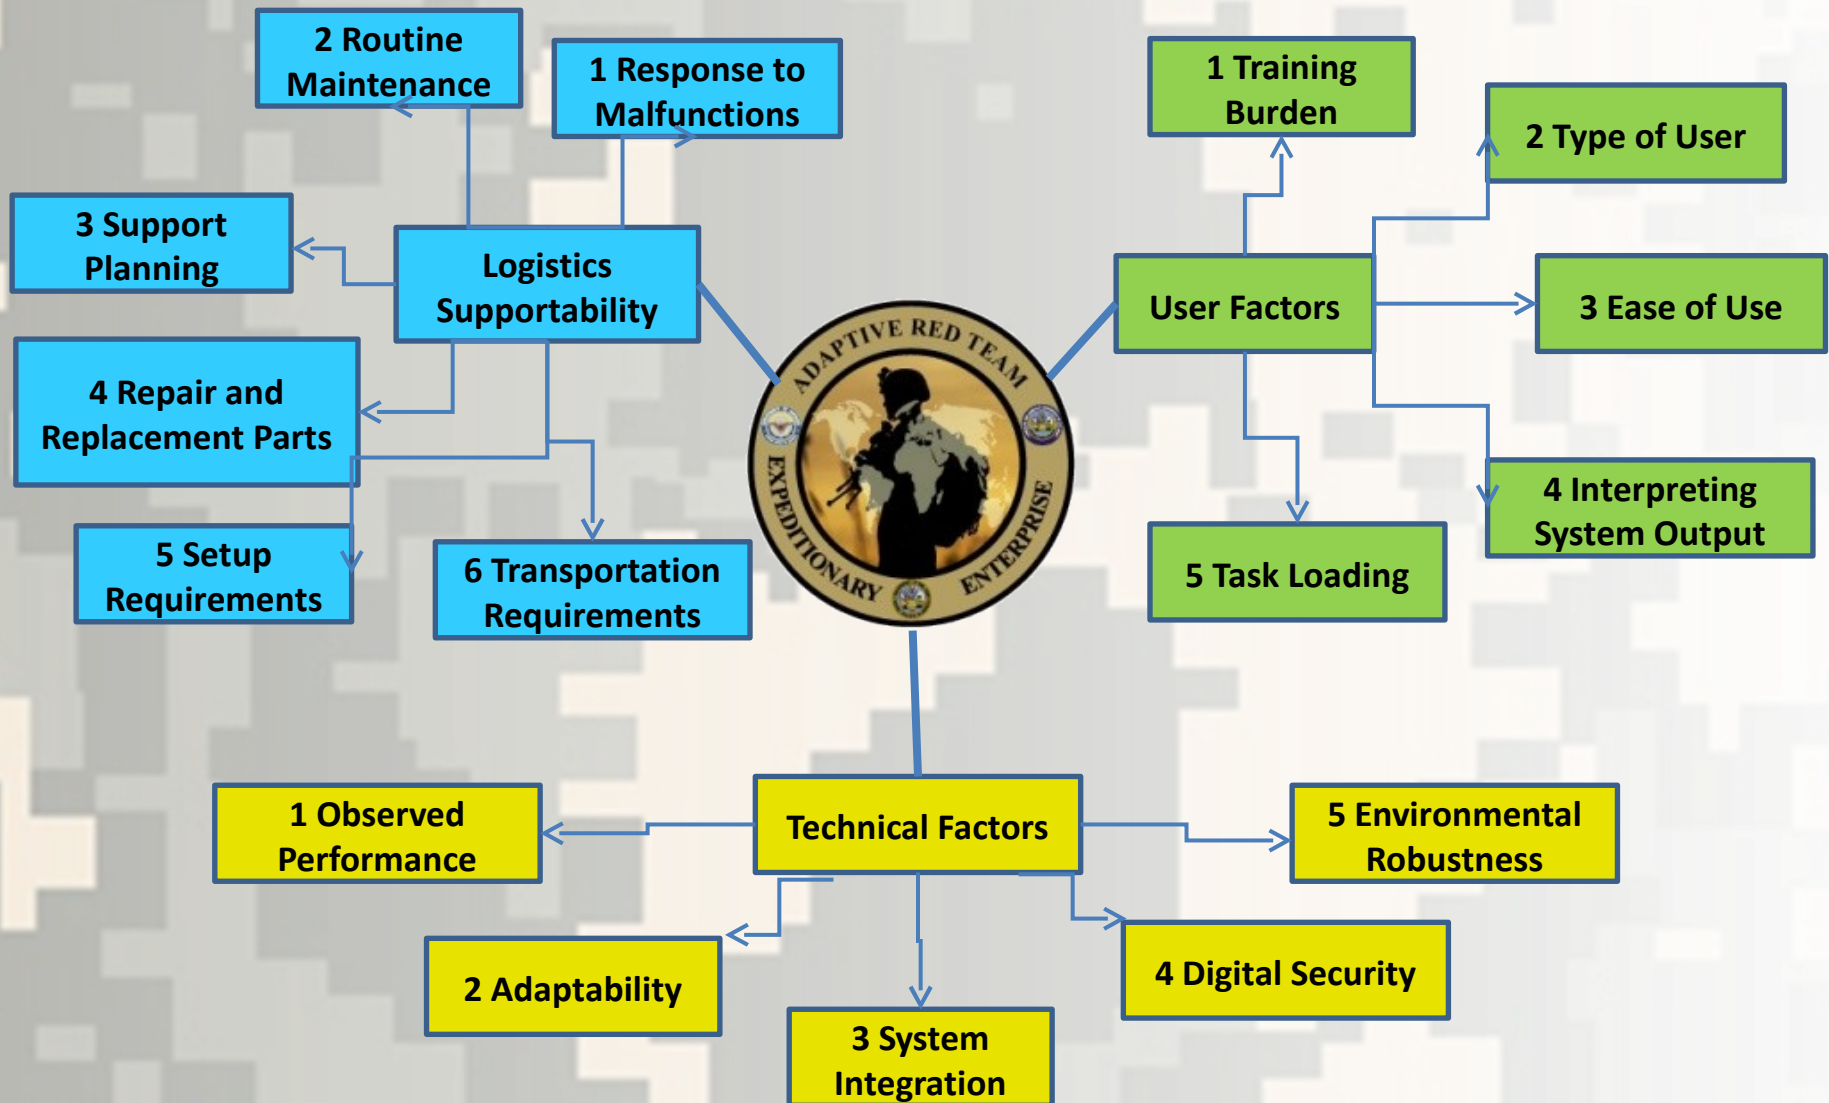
2 Routine Maintenance

1 Response to Malfunctions

3 Support Planning

Logistics Supportability

4 Repair and Replacement Parts

5 Setup Requirements

6 Transportation Requirements

ADAPTIVE RED TEAM

EXPEDITIONARY ENTERPRISE

1 Training Burden

2 Type of User

User Factors

3 Ease of Use

4 Interpreting System Output

5 Task Loading

Technical Factors

1 Observed Performance

5 Environmental Robustness

2 Adaptability

4 Digital Security

3 System Integration